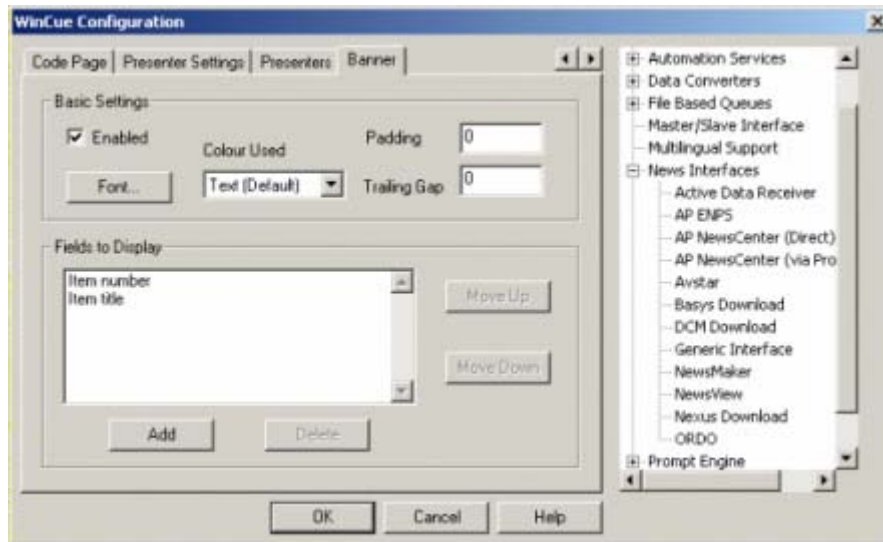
WinCue Configuration

Code Page | Presenter Settings | Presenters | Banner

Basic Settings

Enabled

Colour Used

Padding 0

Font...

Text (Default)

Trailing Gap 0

Fields to Display

Item number
Item title

Move Up

Move Down

Add

Delete

Automation Services
Data Converters
File Based Queues
Master/Slave Interface
Multilingual Support
News Interfaces
Active Data Receiver
AP ENPS
AP NewsCenter (Direct)
AP NewsCenter (via Pro
Avstar
Basys Download
DCM Download
Generic Interface
NewsMaker
NewsView
Nexus Download
ORDO
Prompt Engine

OK

Cancel

Help